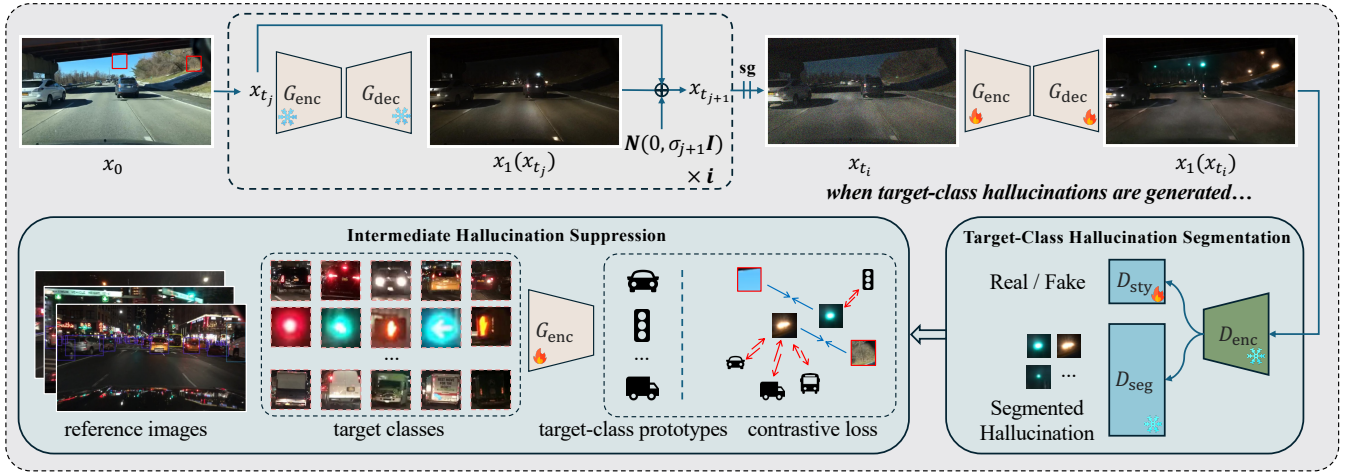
$x_0$

$x_{t_j}$

$G_{\text{enc}}$

$G_{\text{dec}}$

$x_1(x_{t_j})$

$\boldsymbol{N}(0, \sigma_{j+1}\boldsymbol{I})$

$\times \boldsymbol{i}$

$x_{t_{j+1}}$

sg

$x_{t_i}$

$G_{\text{enc}}$

$G_{\text{dec}}$

$x_1(x_{t_i})$

when target-class hallucinations are generated…

Intermediate Hallucination Suppression

...

$G_{\text{enc}}$

...

reference images

target classes

target-class prototypes

contrastive loss

Target-Class Hallucination Segmentation

Real / Fake

$D_{\text{sty}}$

$D_{\text{enc}}$

...

$D_{\text{seg}}$

Segmented Hallucination